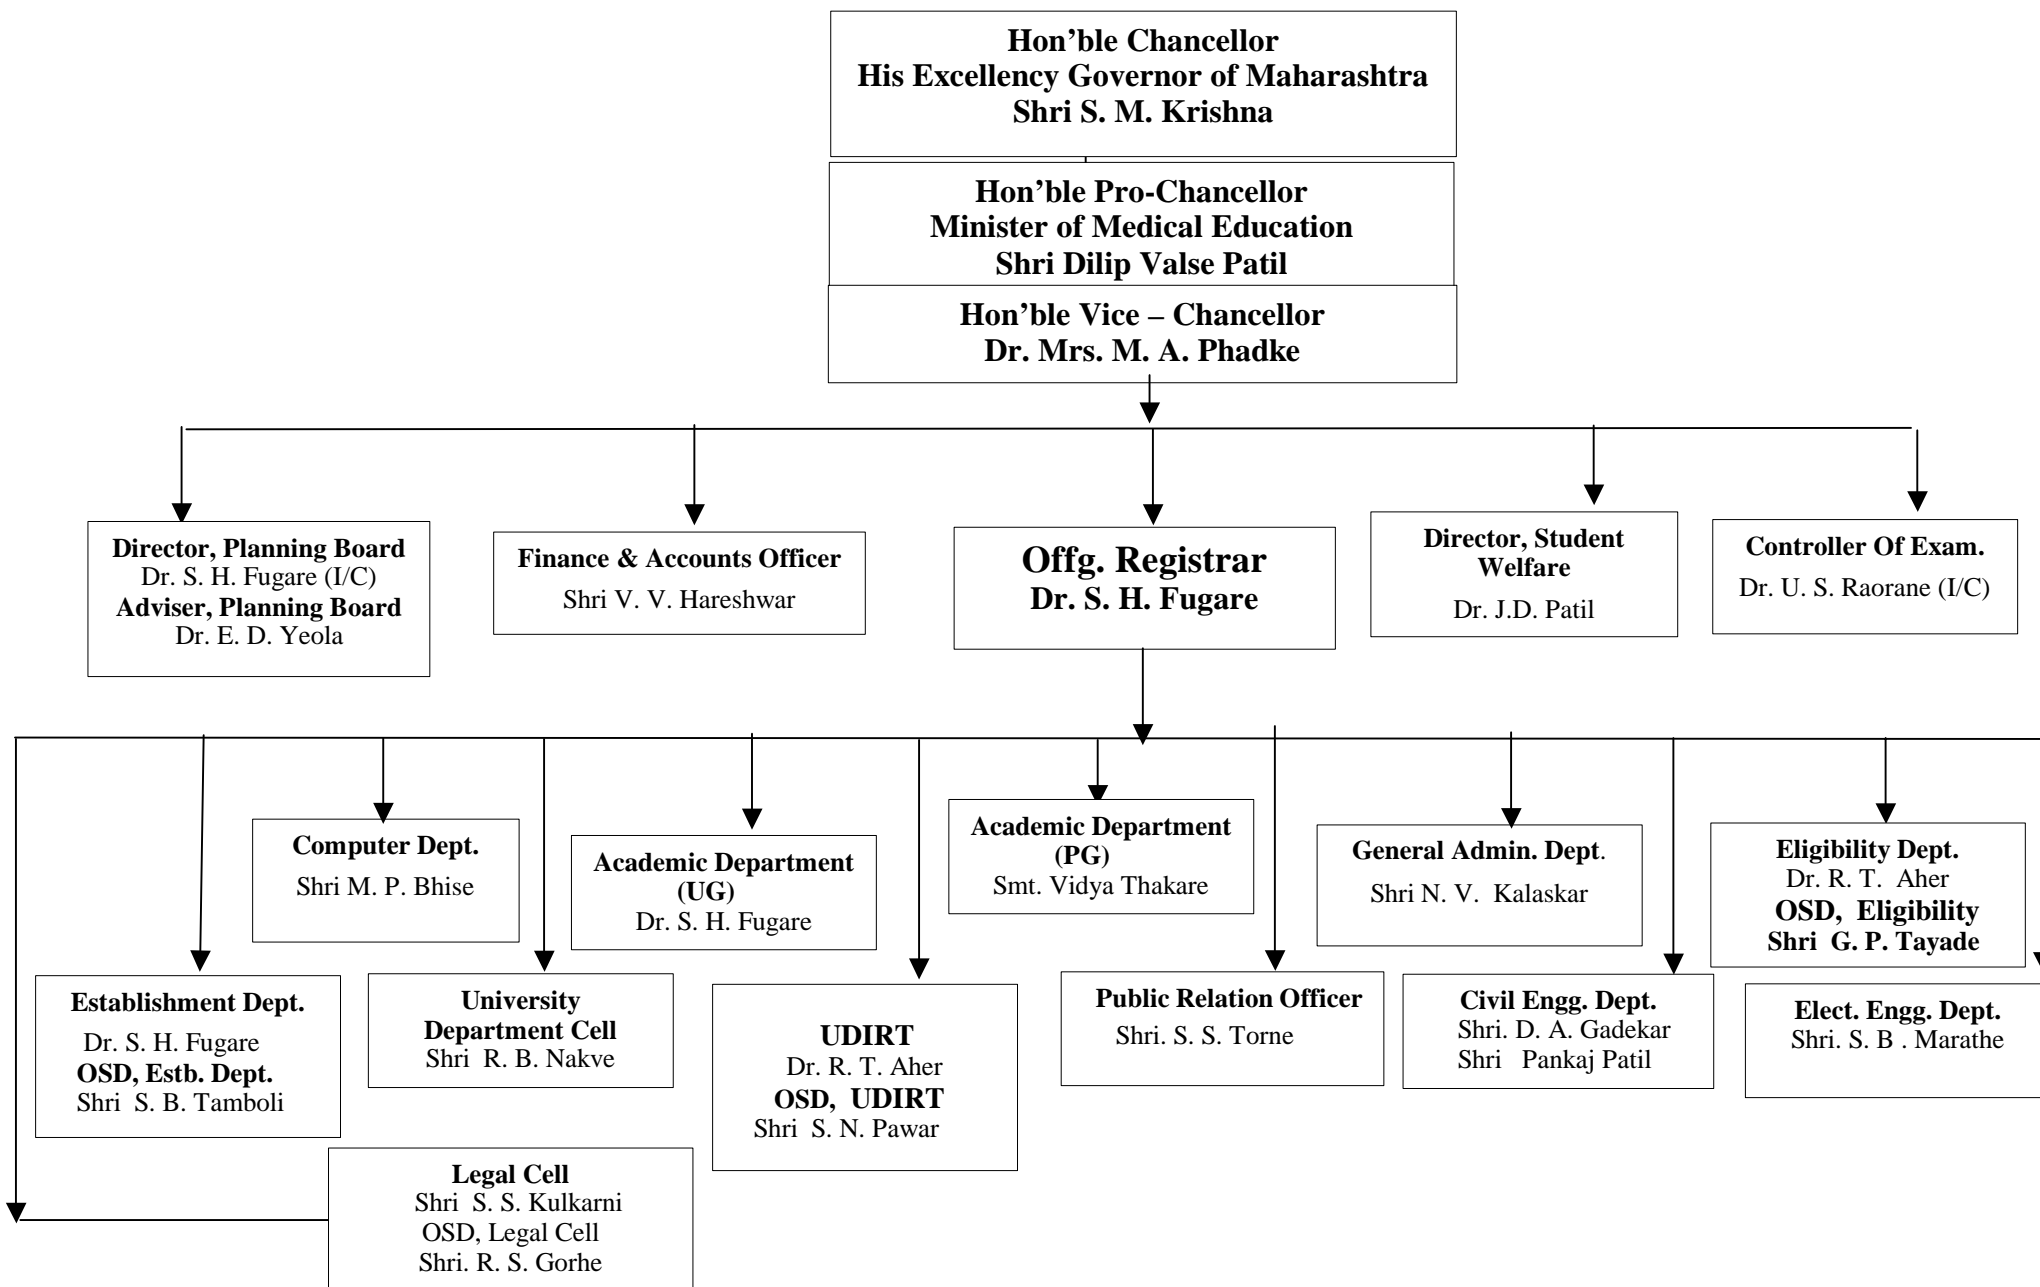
Hon’ble Chancellor
His Excellency Governor of Maharashtra
Shri S. M. Krishna

Hon’ble Pro-Chancellor
Minister of Medical Education
Shri Dilip Valse Patil

Hon’ble Vice – Chancellor
Dr. Mrs. M. A. Phadke

Director, Planning Board
Dr. S. H. Fugare (I/C)
Adviser, Planning Board
Dr. E. D. Yeola

Finance & Accounts Officer
Shri V. V. Hareshwar

Offg. Registrar
Dr. S. H. Fugare

Director, Student Welfare
Dr. J.D. Patil

Controller Of Exam.
Dr. U. S. Raorane (I/C)

Computer Dept.
Shri M. P. Bhise

Academic Department (UG)
Dr. S. H. Fugare

Academic Department (PG)
Smt. Vidya Thakare

General Admin. Dept.
Shri N. V. Kalaskar

Eligibility Dept.
Dr. R. T. Aher
OSD, Eligibility
Shri G. P. Tayade

Establishment Dept.
Dr. S. H. Fugare
OSD, Estb. Dept.
Shri S. B. Tamboli

University Department Cell
Shri R. B. Nakve

UDIRT
Dr. R. T. Aher
OSD, UDIRT
Shri S. N. Pawar

Public Relation Officer
Shri. S. S. Torne

Civil Engg. Dept.
Shri. D. A. Gadekar
Shri Pankaj Patil

Elect. Engg. Dept.
Shri. S. B . Marathe

Legal Cell
Shri S. S. Kulkarni
OSD, Legal Cell
Shri. R. S. Gorhe